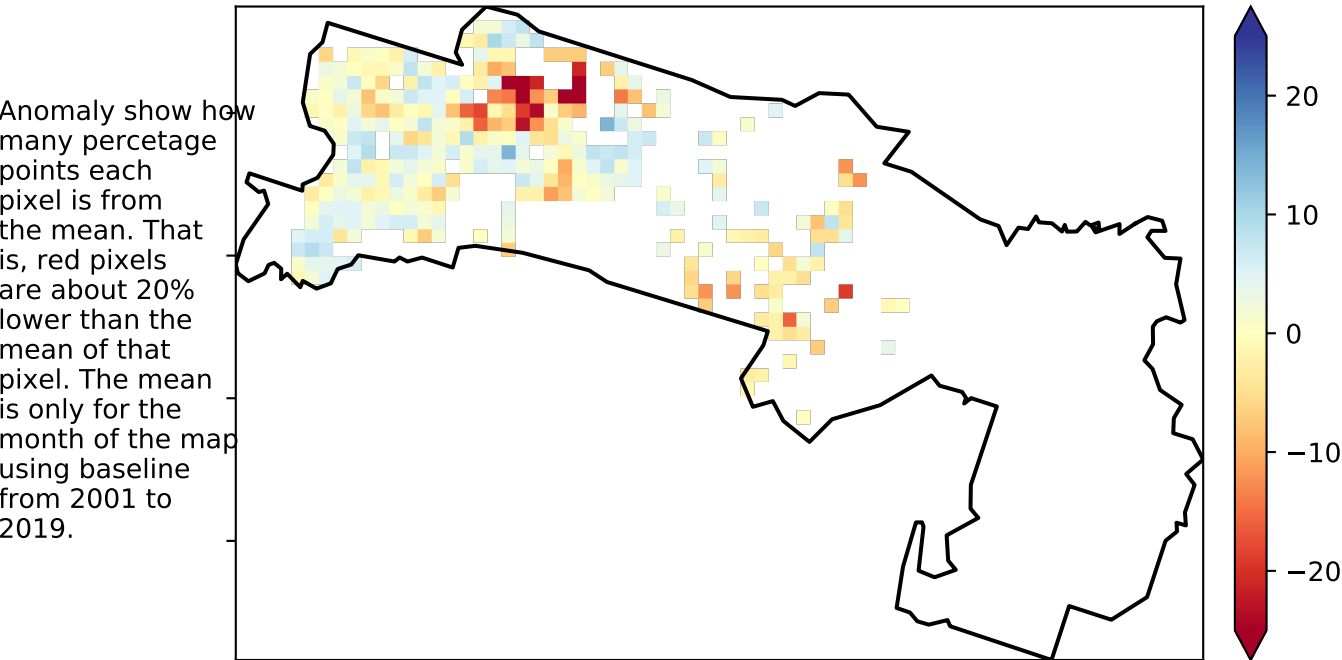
Anomaly show how many percetage points each pixel is from the mean. That is, red pixels are about 20% lower than the mean of that pixel. The mean is only for the month of the map using baseline from 2001 to 2019.

20
10
0
−10
−20